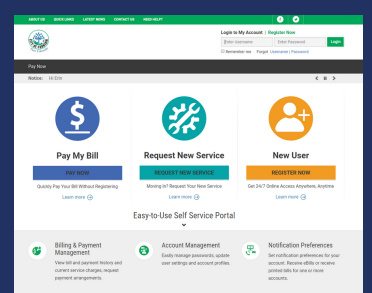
ABOUT US QUICK LINKS LATEST NEWS CONTACT US NEED HELP?

Login to My Account | Register Now

Enter Username Enter Password Login

Remember me Forgot Username | Password

Pay Now

Notice: Hi Erin

Pay My Bill

PAY NOW

Quickly Pay Your Bill Without Registering

Learn more

Request New Service

REQUEST NEW SERVICE

Moving In? Request Your New Service

Learn more

New User

REGISTER NOW

Get 24/7 Online Access Anywhere, Anytime

Learn more

Easy-to-Use Self Service Portal

Billing & Payment Management

View bill and payment history and current service charges, request payment arrangements.

Account Management

Easily manage passwords, update user settings and account profiles.

Notification Preferences

Set notification preferences for your account. Receive eBills or receive printed bills for one or more accounts.